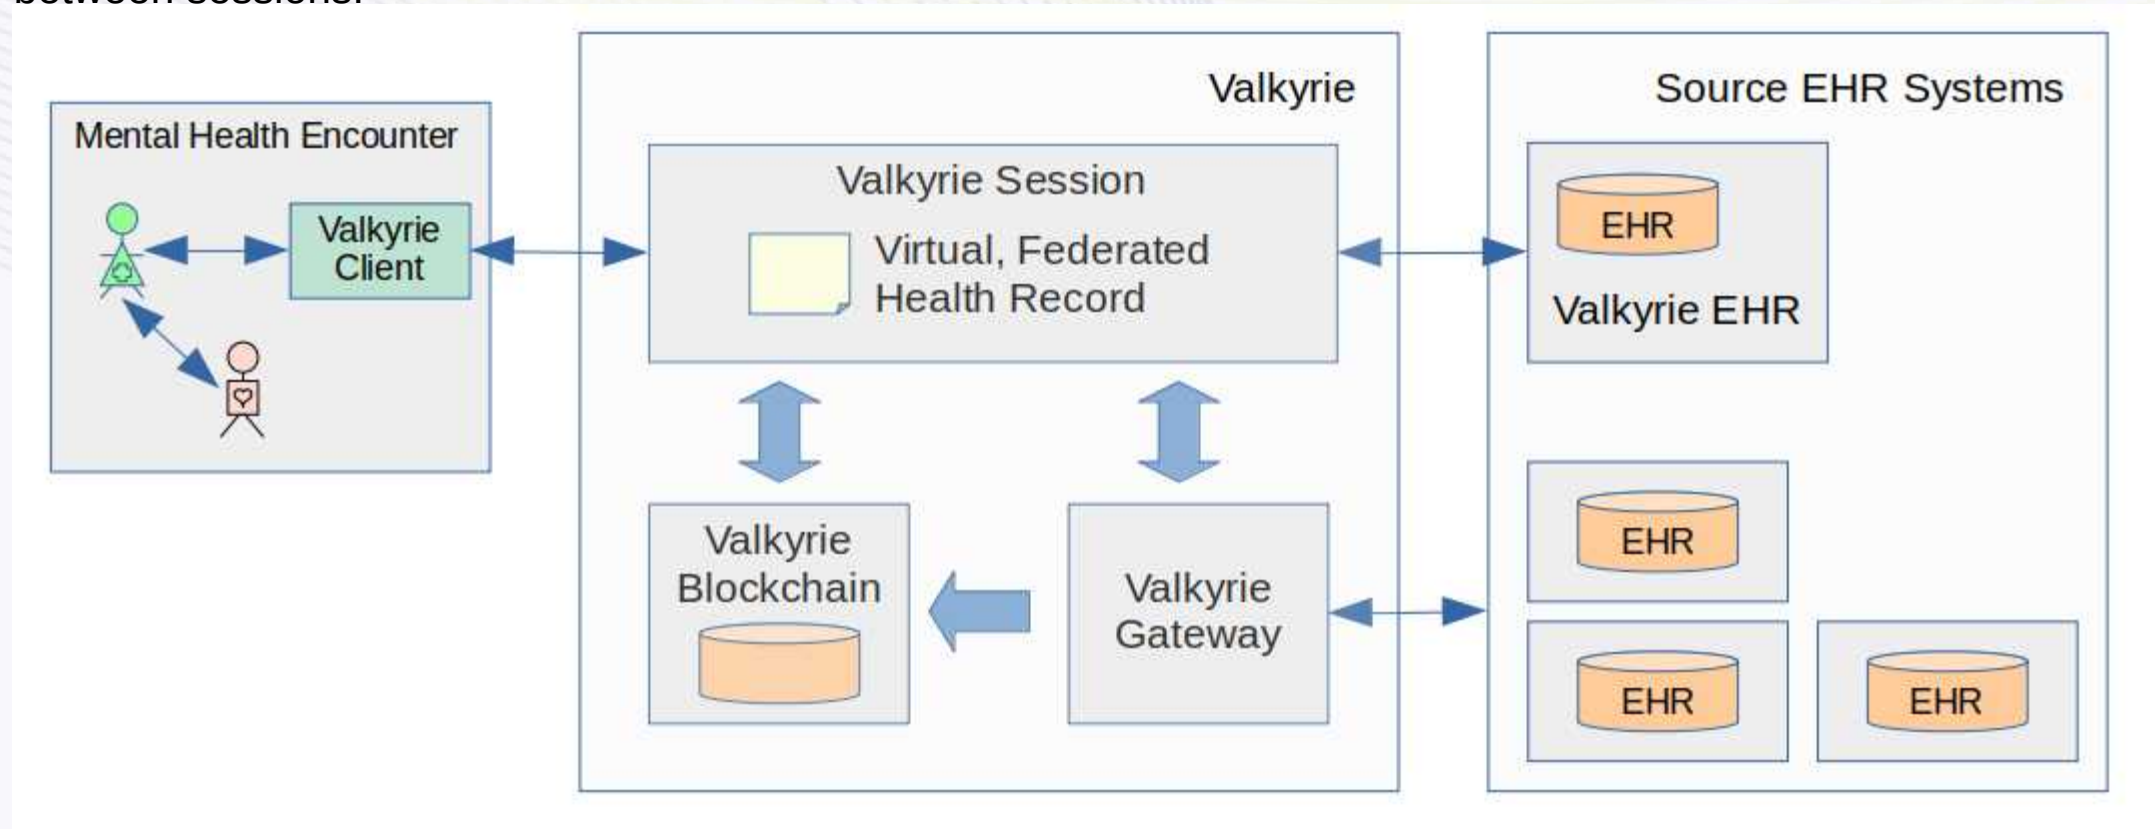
between sessions.

Mental Health Encounter

Valkyrie Client

Valkyrie

Valkyrie Session

Virtual, Federated Health Record

Valkyrie Blockchain

Valkyrie Gateway

Source EHR Systems

EHR

Valkyrie EHR

EHR

EHR

EHR